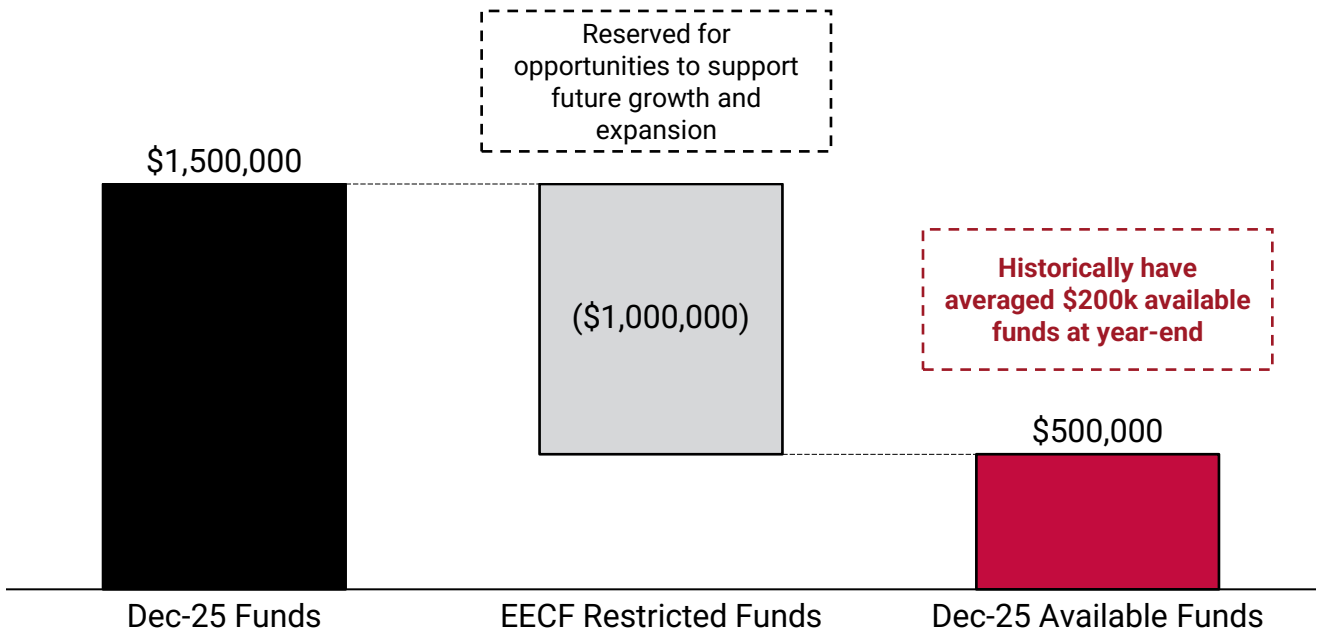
Reserved for opportunities to support future growth and expansion

$1,500,000

($1,000,000)

Historically have averaged $200k available funds at year-end

$500,000

Dec-25 Funds

EECF Restricted Funds

Dec-25 Available Funds